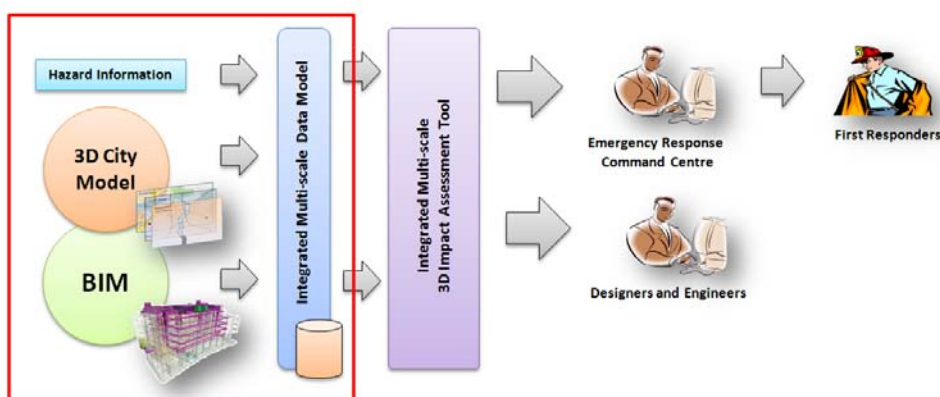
Hazard Information

3D City Model

BIM

Integrated Multi-scale Data Model

Integrated Multi-scale 3D Impact Assessment Tool

Emergency Response Command Centre

First Responders

Designers and Engineers